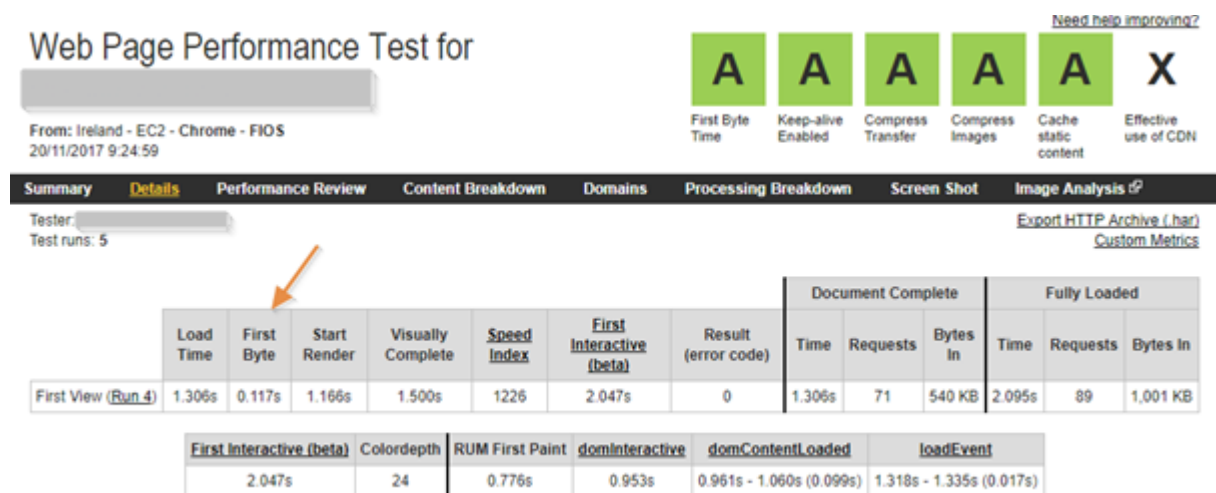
Need help improving?

Web Page Performance Test for

From: Ireland - EC2 - Chrome - FIOS
20/11/2017 9:24:59

| A | A | A | A | A | X |
|---|---|---|---|---|---|
| First Byte Time | Keep-alive Enabled | Compress Transfer | Compress Images | Cache static content | Effective use of CDN |

Summary | Details | Performance Review | Content Breakdown | Domains | Processing Breakdown | Screen Shot | Image Analysis

Tester:
Test runs: 5

Export HTTP Archive (.har)
Custom Metrics

| | Load Time | First Byte | Start Render | Visually Complete | Speed Index | First Interactive (beta) | Result (error code) | Document Complete Time | Document Complete Requests | Document Complete Bytes In | Fully Loaded Time | Fully Loaded Requests | Fully Loaded Bytes In |
|---|---|---|---|---|---|---|---|---|---|---|---|---|---|
| First View (Run 4) | 1.306s | 0.117s | 1.166s | 1.500s | 1226 | 2.047s | 0 | 1.306s | 71 | 540 KB | 2.095s | 89 | 1,001 KB |

| First Interactive (beta) | Colordepth | RUM First Paint | domInteractive | domContentLoaded | loadEvent |
|---|---|---|---|---|---|
| 2.047s | 24 | 0.776s | 0.953s | 0.961s - 1.060s (0.099s) | 1.318s - 1.335s (0.017s) |